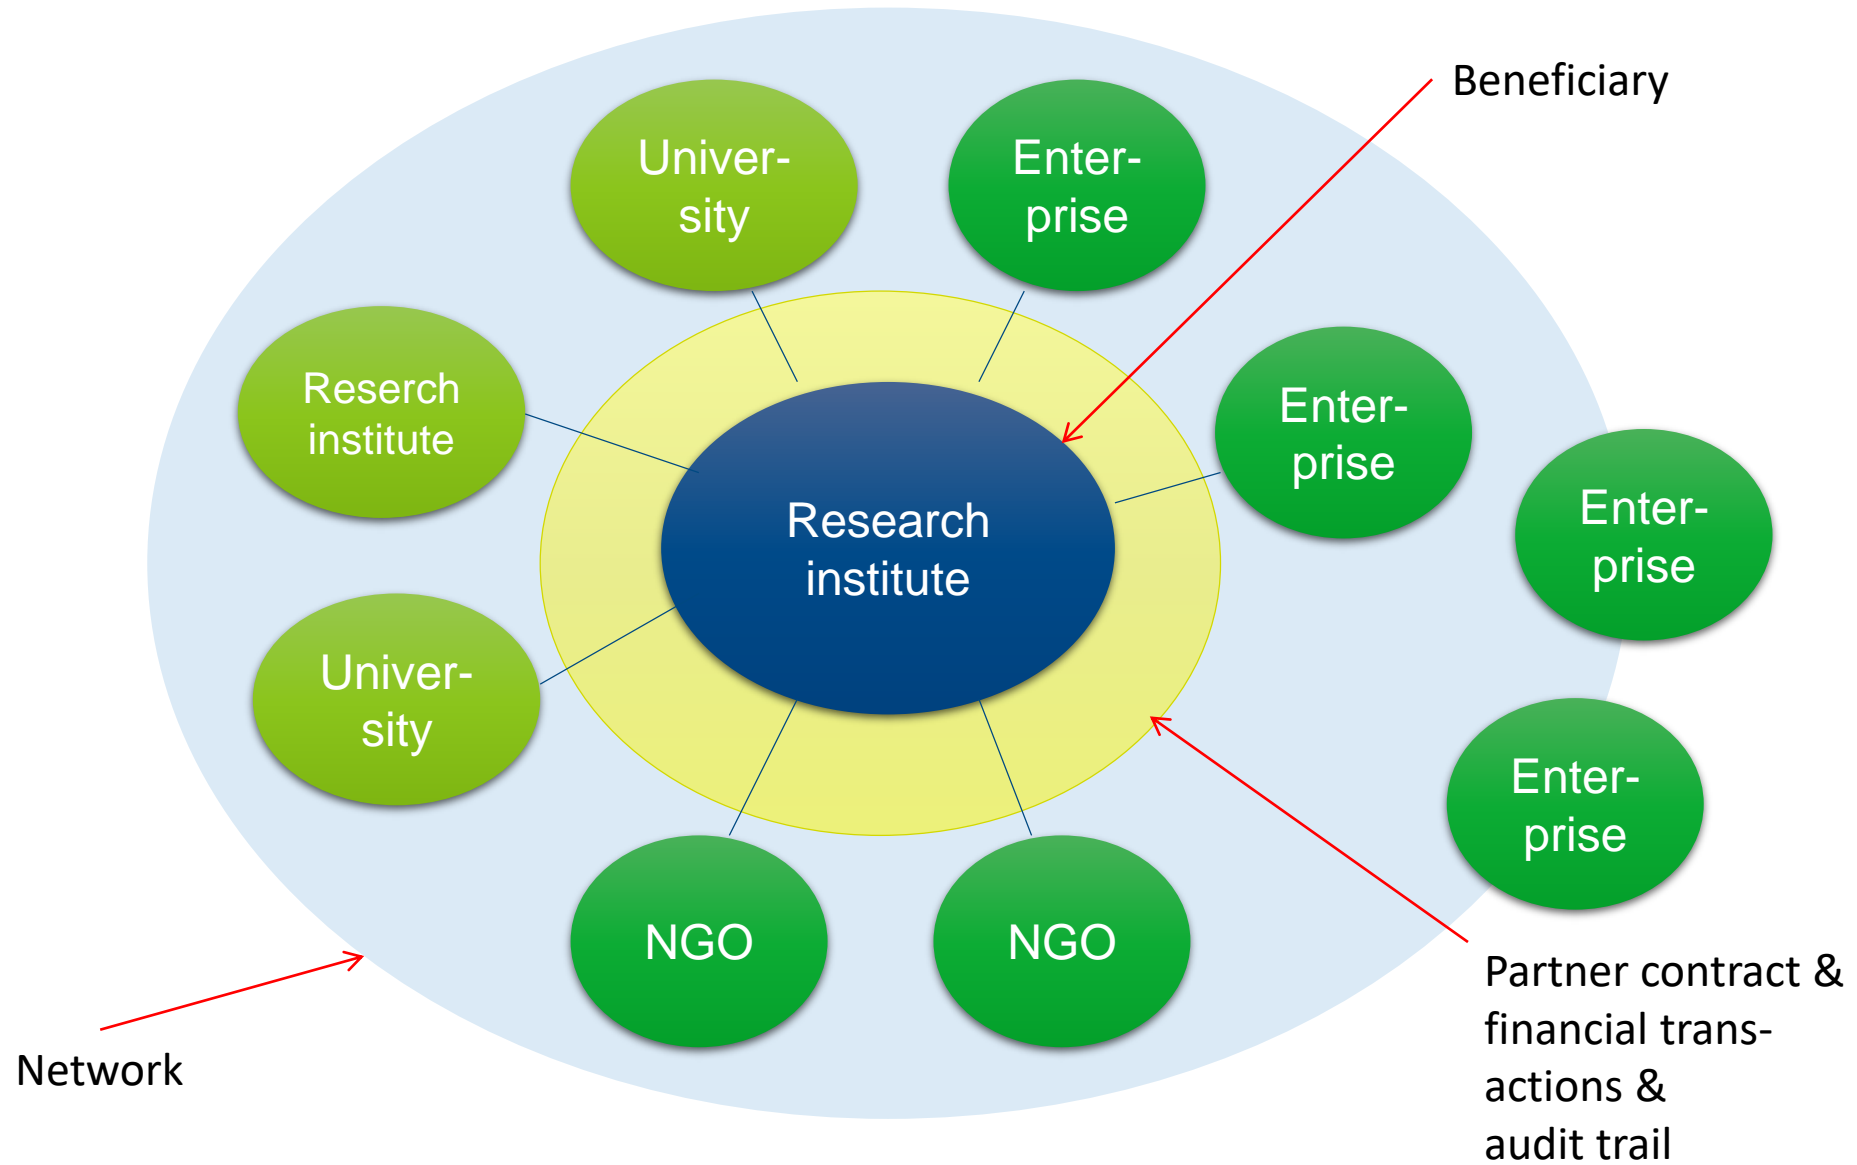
Beneficiary

Univer-sity

Enter-prise

Reserch institute

Enter-prise

Enter-prise

Research institute

Univer-sity

Enter-prise

NGO

NGO

Network

Partner contract & financial trans-actions & audit trail